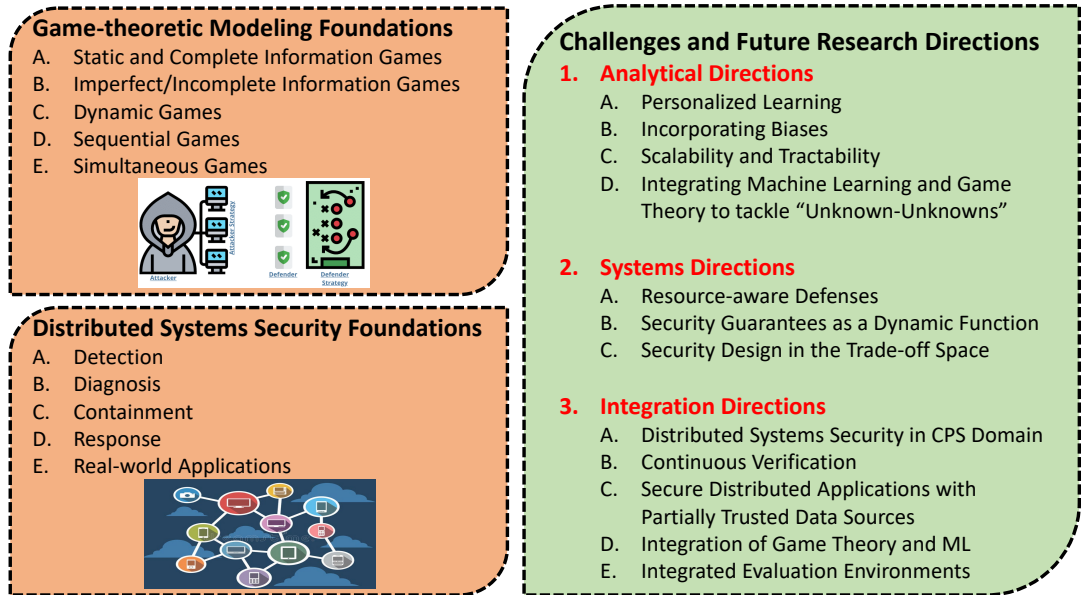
Game-theoretic Modeling Foundations
A. Static and Complete Information Games
B. Imperfect/Incomplete Information Games
C. Dynamic Games
D. Sequential Games
E. Simultaneous Games

Attacker
Attacker Strategy
Defender
Defender Strategy

Distributed Systems Security Foundations
A. Detection
B. Diagnosis
C. Containment
D. Response
E. Real-world Applications

Challenges and Future Research Directions
1. Analytical Directions
A. Personalized Learning
B. Incorporating Biases
C. Scalability and Tractability
D. Integrating Machine Learning and Game Theory to tackle “Unknown-Unknowns”

2. Systems Directions
A. Resource-aware Defenses
B. Security Guarantees as a Dynamic Function
C. Security Design in the Trade-off Space

3. Integration Directions
A. Distributed Systems Security in CPS Domain
B. Continuous Verification
C. Secure Distributed Applications with Partially Trusted Data Sources
D. Integration of Game Theory and ML
E. Integrated Evaluation Environments